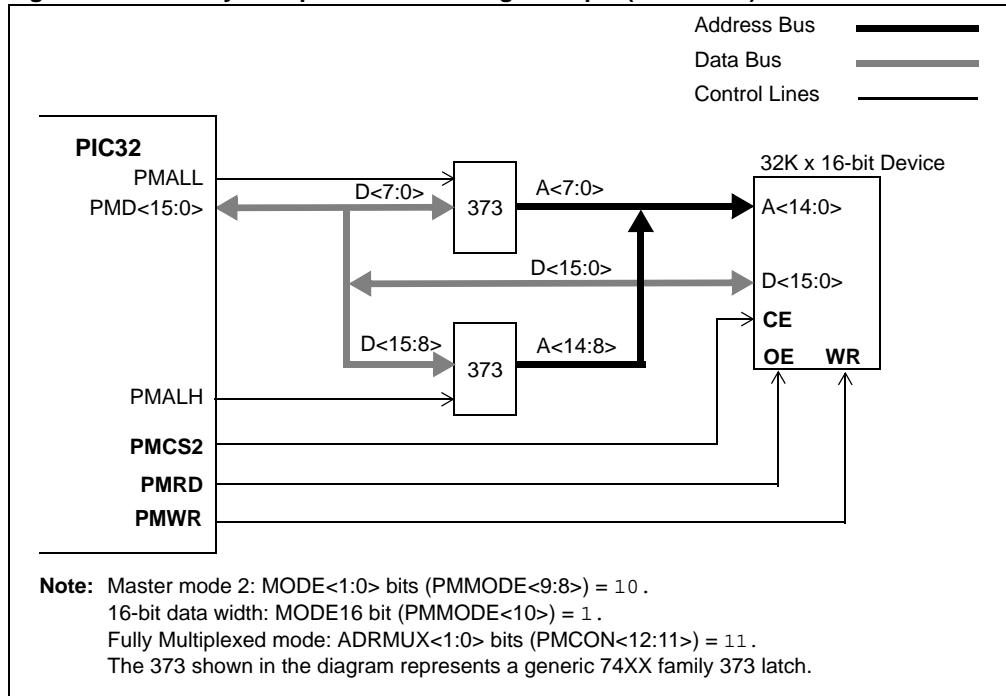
Address Bus

Data Bus

Control Lines

PIC32

PMALL

PMD<15:0>

D<7:0>

373

A<7:0>

32K x 16-bit Device

A<14:0>

D<15:0>

D<15:0>

CE

D<15:8>

373

A<14:8>

OE WR

PMALH

PMCS2

PMRD

PMWR

**Note:** Master mode 2: MODE<1:0> bits (PMMODE<9:8>) = 10.
16-bit data width: MODE16 bit (PMMODE<10>) = 1.
Fully Multiplexed mode: ADRMUX<1:0> bits (PMCON<12:11>) = 11.
The 373 shown in the diagram represents a generic 74XX family 373 latch.